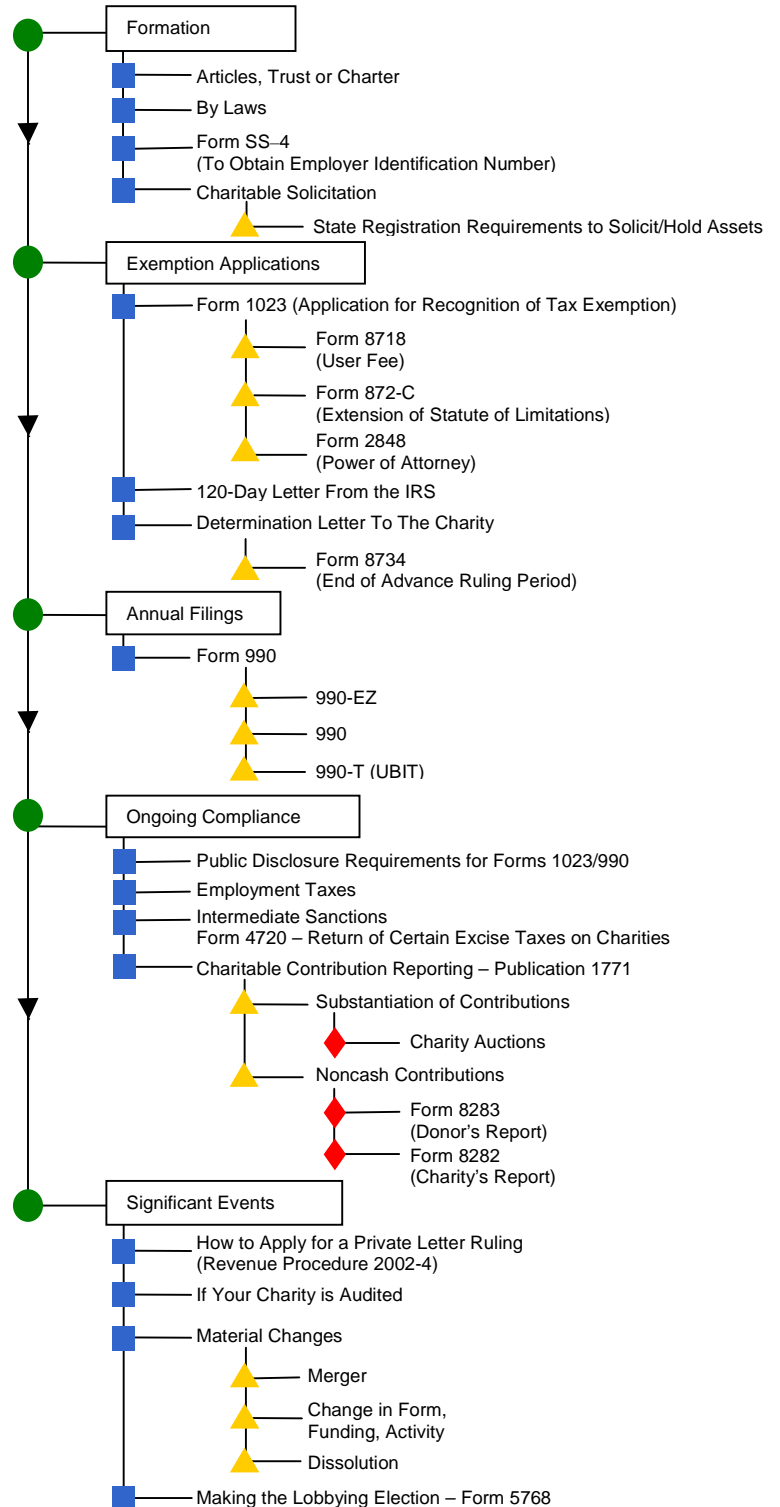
Formation

Articles, Trust or Charter

By Laws

Form SS–4
(To Obtain Employer Identification Number)

Charitable Solicitation

State Registration Requirements to Solicit/Hold Assets

Exemption Applications

Form 1023 (Application for Recognition of Tax Exemption)

Form 8718
(User Fee)

Form 872-C
(Extension of Statute of Limitations)

Form 2848
(Power of Attorney)

120-Day Letter From the IRS

Determination Letter To The Charity

Form 8734
(End of Advance Ruling Period)

Annual Filings

Form 990

990-EZ

990

990-T (UBIT)

Ongoing Compliance

Public Disclosure Requirements for Forms 1023/990

Employment Taxes

Intermediate Sanctions
Form 4720 – Return of Certain Excise Taxes on Charities

Charitable Contribution Reporting – Publication 1771

Substantiation of Contributions

Charity Auctions

Noncash Contributions

Form 8283
(Donor's Report)

Form 8282
(Charity's Report)

Significant Events

How to Apply for a Private Letter Ruling
(Revenue Procedure 2002-4)

If Your Charity is Audited

Material Changes

Merger

Change in Form,
Funding, Activity

Dissolution

Making the Lobbying Election – Form 5768